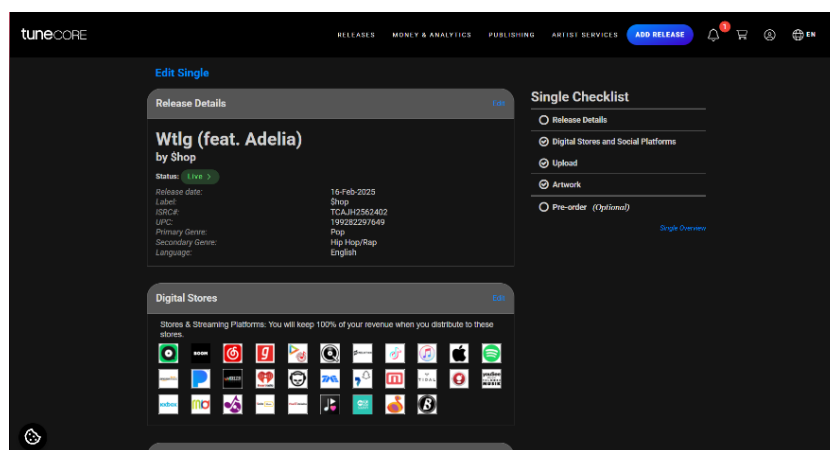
tunecore

RELEASES MONEY & ANALYTICS PUBLISHING ARTIST SERVICES ADD RELEASE 1 EN

Edit Single

Release Details

Edit

Wtlg (feat. Adelia)

by $hop

Status: Live >

| | |
|---|---|
| Release date: | 16-Feb-2025 |
| Label: | $hop |
| ISRC#: | TCAJH2562402 |
| UPC: | 199282297649 |
| Primary Genre: | Pop |
| Secondary Genre: | Hip Hop/Rap |
| Language: | English |

Digital Stores

Edit

Stores & Streaming Platforms: You will keep 100% of your revenue when you distribute to these stores.

Single Checklist

Release Details

Digital Stores and Social Platforms

Upload

Artwork

Pre-order (Optional)

Single Overview